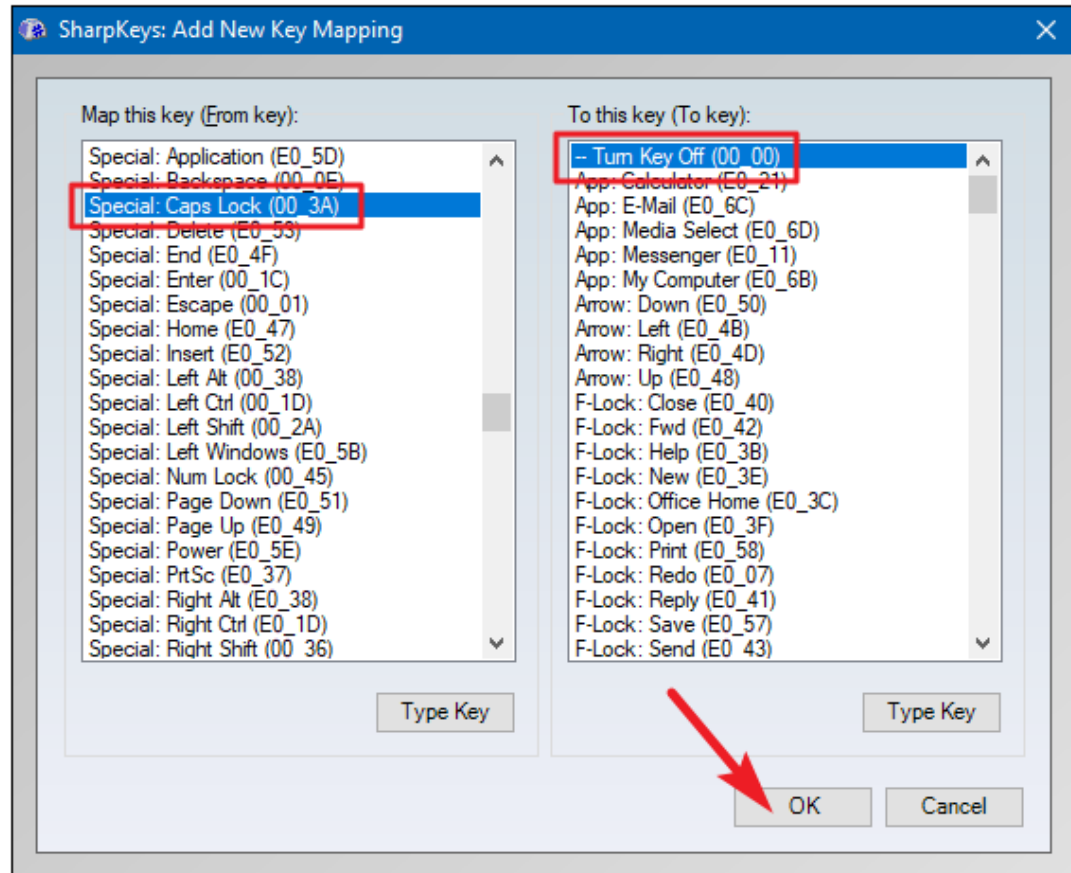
SharpKeys: Add New Key Mapping

Map this key (From key):

Special: Application (E0_5D)
Special: Backspace (00_0E)
Special: Caps Lock (00_3A)
Special: Delete (E0_53)
Special: End (E0_4F)
Special: Enter (00_1C)
Special: Escape (00_01)
Special: Home (E0_47)
Special: Insert (E0_52)
Special: Left Alt (00_38)
Special: Left Ctrl (00_1D)
Special: Left Shift (00_2A)
Special: Left Windows (E0_5B)
Special: Num Lock (00_45)
Special: Page Down (E0_51)
Special: Page Up (E0_49)
Special: Power (E0_5E)
Special: PrtSc (E0_37)
Special: Right Alt (E0_38)
Special: Right Ctrl (E0_1D)
Special: Right Shift (00_36)

Type Key

To this key (To key):

-- Turn Key Off (00_00)
App: Calculator (E0_21)
App: E-Mail (E0_6C)
App: Media Select (E0_6D)
App: Messenger (E0_11)
App: My Computer (E0_6B)
Arrow: Down (E0_50)
Arrow: Left (E0_4B)
Arrow: Right (E0_4D)
Arrow: Up (E0_48)
F-Lock: Close (E0_40)
F-Lock: Fwd (E0_42)
F-Lock: Help (E0_3B)
F-Lock: New (E0_3E)
F-Lock: Office Home (E0_3C)
F-Lock: Open (E0_3F)
F-Lock: Print (E0_58)
F-Lock: Redo (E0_07)
F-Lock: Reply (E0_41)
F-Lock: Save (E0_57)
F-Lock: Send (E0_43)

Type Key

OK

Cancel